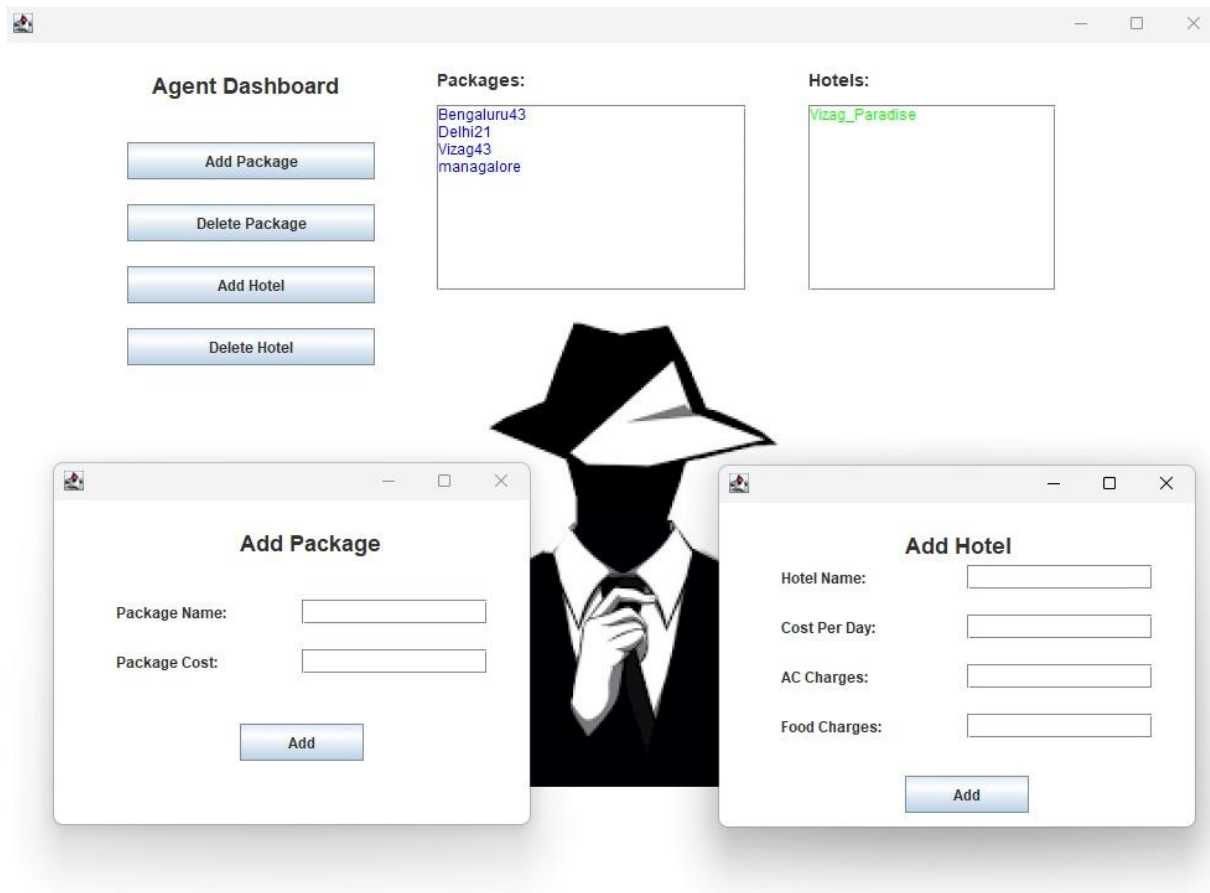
Agent Dashboard

Add Package

Delete Package

Add Hotel

Delete Hotel

Packages:

Bengaluru43
Delhi21
Vizag43
managalore

Hotels:

Vizag_Paradise

Add Package

Package Name:

Package Cost:

Add

Add Hotel

Hotel Name:

Cost Per Day:

AC Charges:

Food Charges:

Add